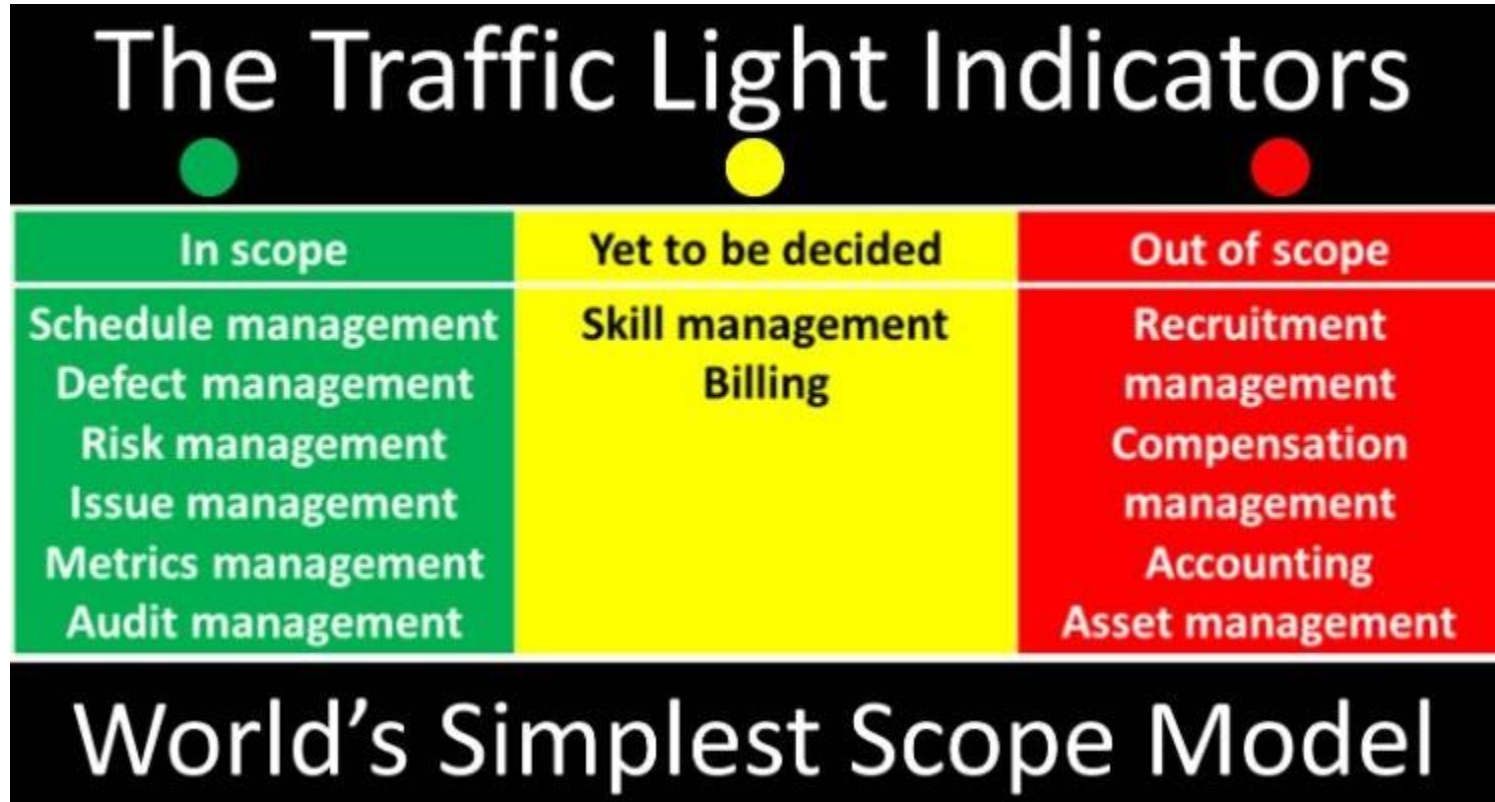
The Traffic Light Indicators

| In scope | Yet to be decided | Out of scope |
|---|---|---|
| Schedule management<br>Defect management<br>Risk management<br>Issue management<br>Metrics management<br>Audit management | Skill management<br>Billing | Recruitment management<br>Compensation management<br>Accounting<br>Asset management |

World's Simplest Scope Model